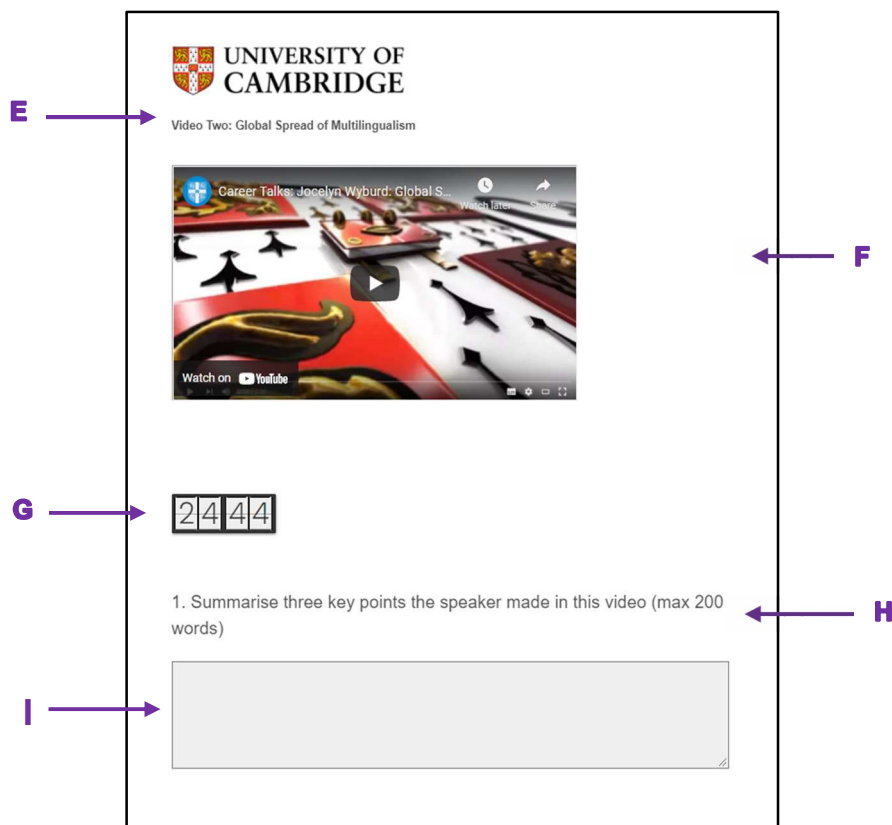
E

UNIVERSITY OF CAMBRIDGE

Video Two: Global Spread of Multilingualism

Career Talks: Jocelyn Wyburd: Global S...

Watch later

Share

Watch on YouTube

F

G

2444

1. Summarise three key points the speaker made in this video (max 200 words)

H

I